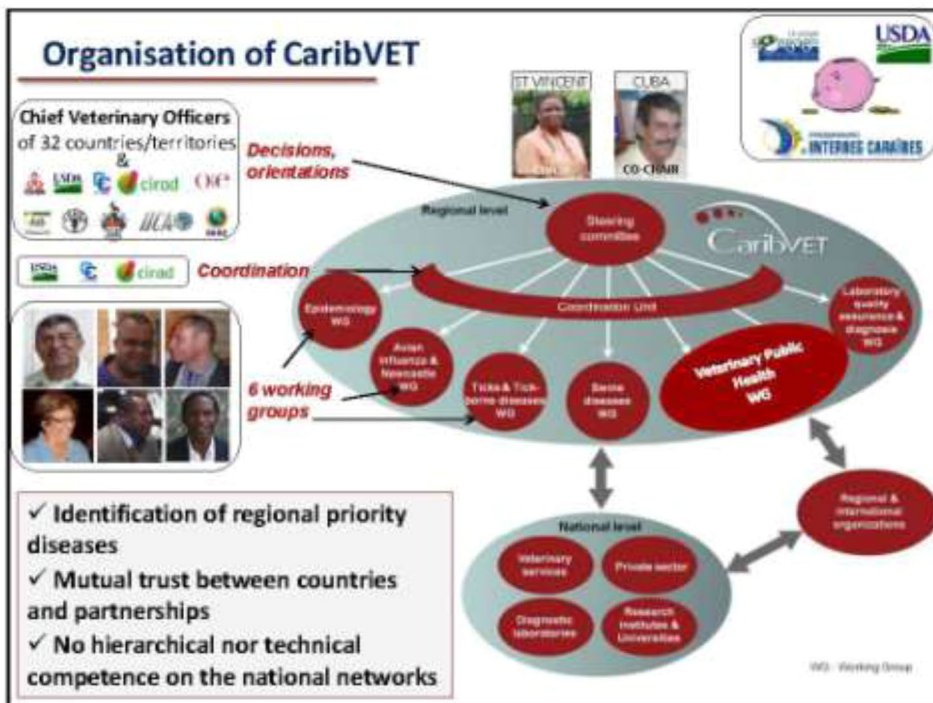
Organisation of CaribVET

USDA

INTERREG CARAÏBES

Chief Veterinary Officers of 32 countries/territories &

USDA cirad OIE

ST VINCENT

CUBA

CO-CHAIR

Decisions, orientations

Regional level

Steering committee

CaribVET

USDA cirad

Coordination

Coordination Unit

Epidemiology WG

Avian influenza & Newcastle WG

Ticks & Tick-borne diseases WG

Swine diseases WG

Veterinary Public Health WG

Laboratory quality assurance & diagnosis WG

6 working groups

Regional & international organizations

National level

Veterinary services

Private sector

Diagnostic laboratories

Research institutes & Universities

WG : Working Group

✓ Identification of regional priority diseases
✓ Mutual trust between countries and partnerships
✓ No hierarchical nor technical competence on the national networks